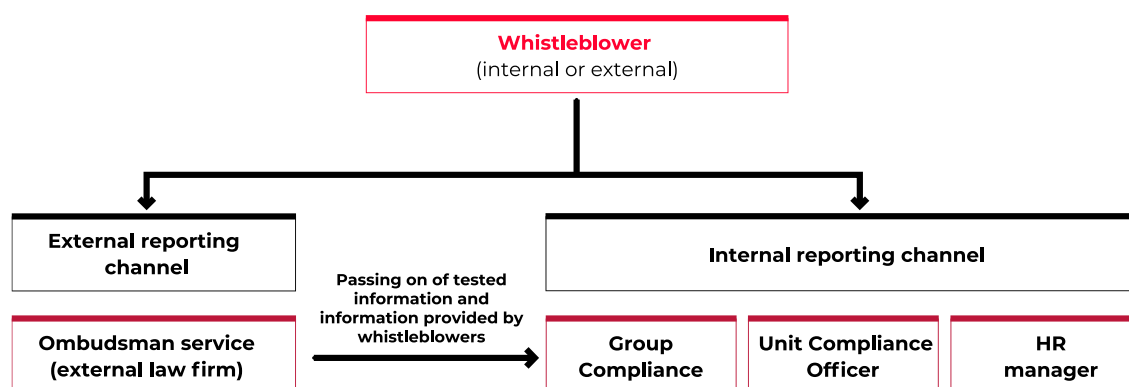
Whistleblower
(internal or external)

External reporting channel

Internal reporting channel

Passing on of tested information and information provided by whistleblowers

Ombudsman service (external law firm)

Group Compliance

Unit Compliance Officer

HR manager